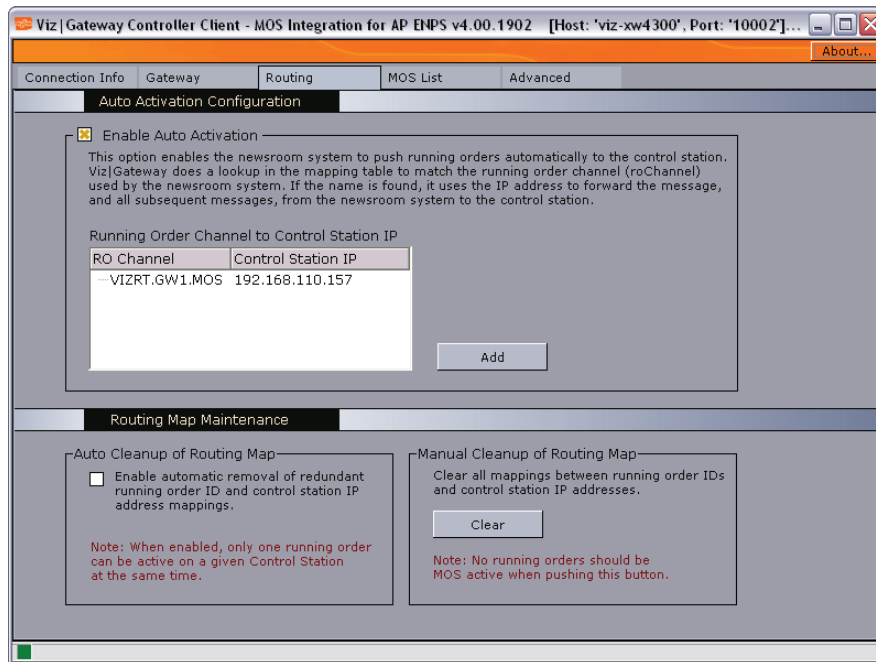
Viz|Gateway Controller Client - MOS Integration for AP ENPS v4.00.1902 [Host: 'viz-xw4300', Port: '10002']...

About...

Connection Info | Gateway | Routing | MOS List | Advanced

Auto Activation Configuration

Enable Auto Activation

This option enables the newsroom system to push running orders automatically to the control station. Viz|Gateway does a lookup in the mapping table to match the running order channel (roChannel) used by the newsroom system. If the name is found, it uses the IP address to forward the message, and all subsequent messages, from the newsroom system to the control station.

Running Order Channel to Control Station IP

| RO Channel | Control Station IP |
|---|---|
| VIZRT.GW1.MOS | 192.168.110.157 |

Add

Routing Map Maintenance

Auto Cleanup of Routing Map

Enable automatic removal of redundant running order ID and control station IP address mappings.

Note: When enabled, only one running order can be active on a given Control Station at the same time.

Manual Cleanup of Routing Map

Clear all mappings between running order IDs and control station IP addresses.

Clear

Note: No running orders should be MOS active when pushing this button.